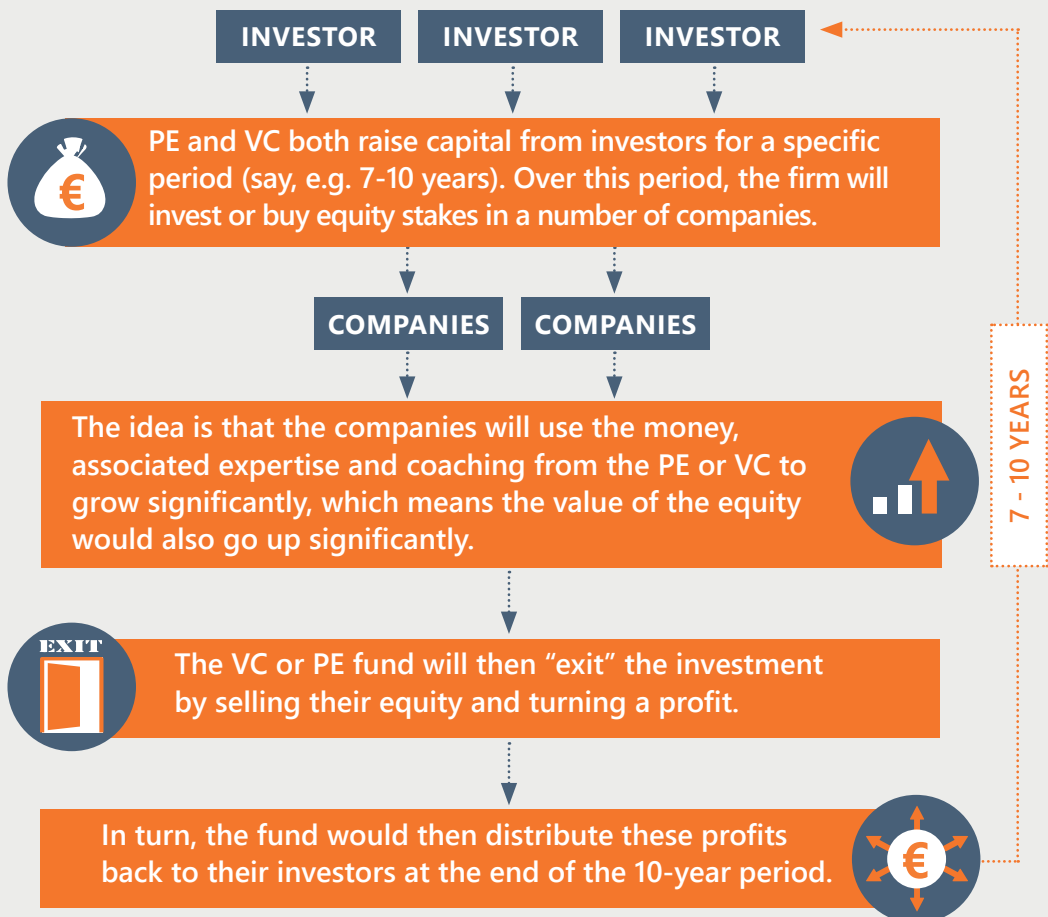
INVESTOR INVESTOR INVESTOR

€

PE and VC both raise capital from investors for a specific period (say, e.g. 7-10 years). Over this period, the firm will invest or buy equity stakes in a number of companies.

COMPANIES COMPANIES

The idea is that the companies will use the money, associated expertise and coaching from the PE or VC to grow significantly, which means the value of the equity would also go up significantly.

7 - 10 YEARS

EXIT

The VC or PE fund will then “exit” the investment by selling their equity and turning a profit.

In turn, the fund would then distribute these profits back to their investors at the end of the 10-year period.

€